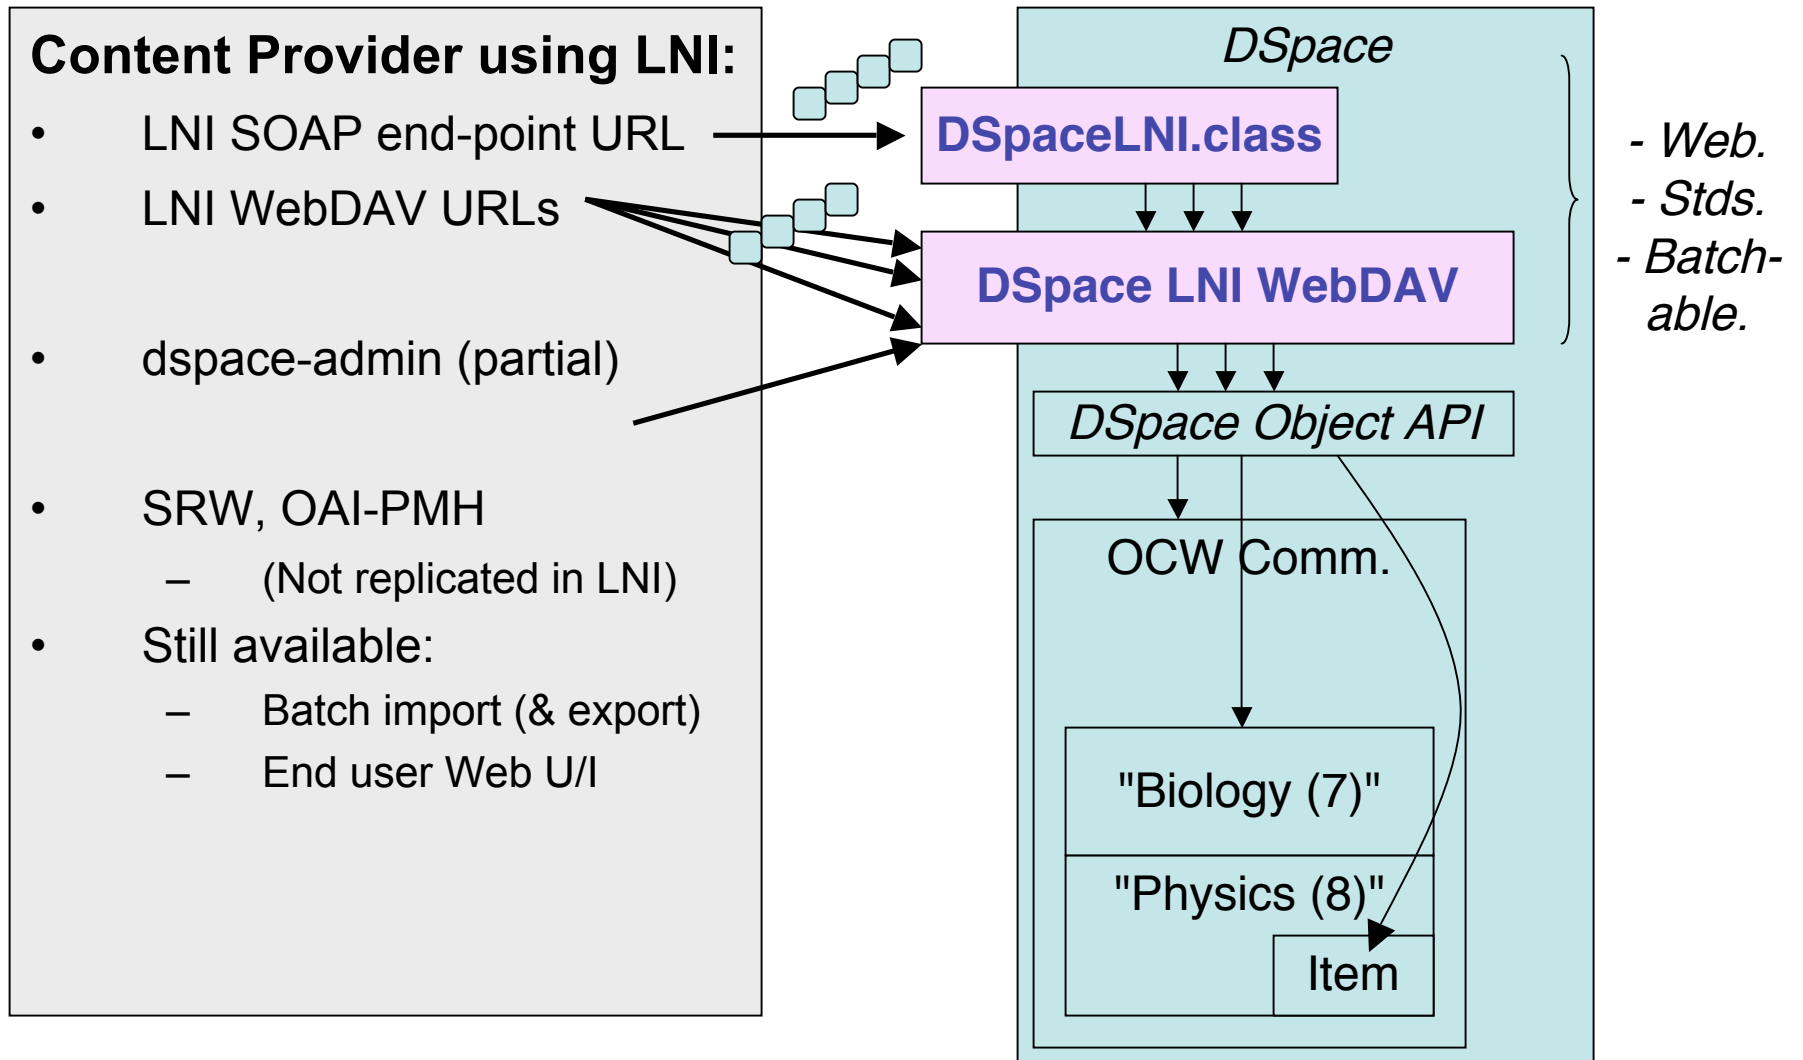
Content Provider using LNI:

- LNI SOAP end-point URL
- LNI WebDAV URLs
- dspace-admin (partial)
- SRW, OAI-PMH
  – (Not replicated in LNI)
- Still available:
  – Batch import (& export)
  – End user Web U/I

DSpace

DSpaceLNI.class

DSpace LNI WebDAV

DSpace Object API

OCW Comm.

"Biology (7)"

"Physics (8)"

Item

- Web.
- Stds.
- Batchable.